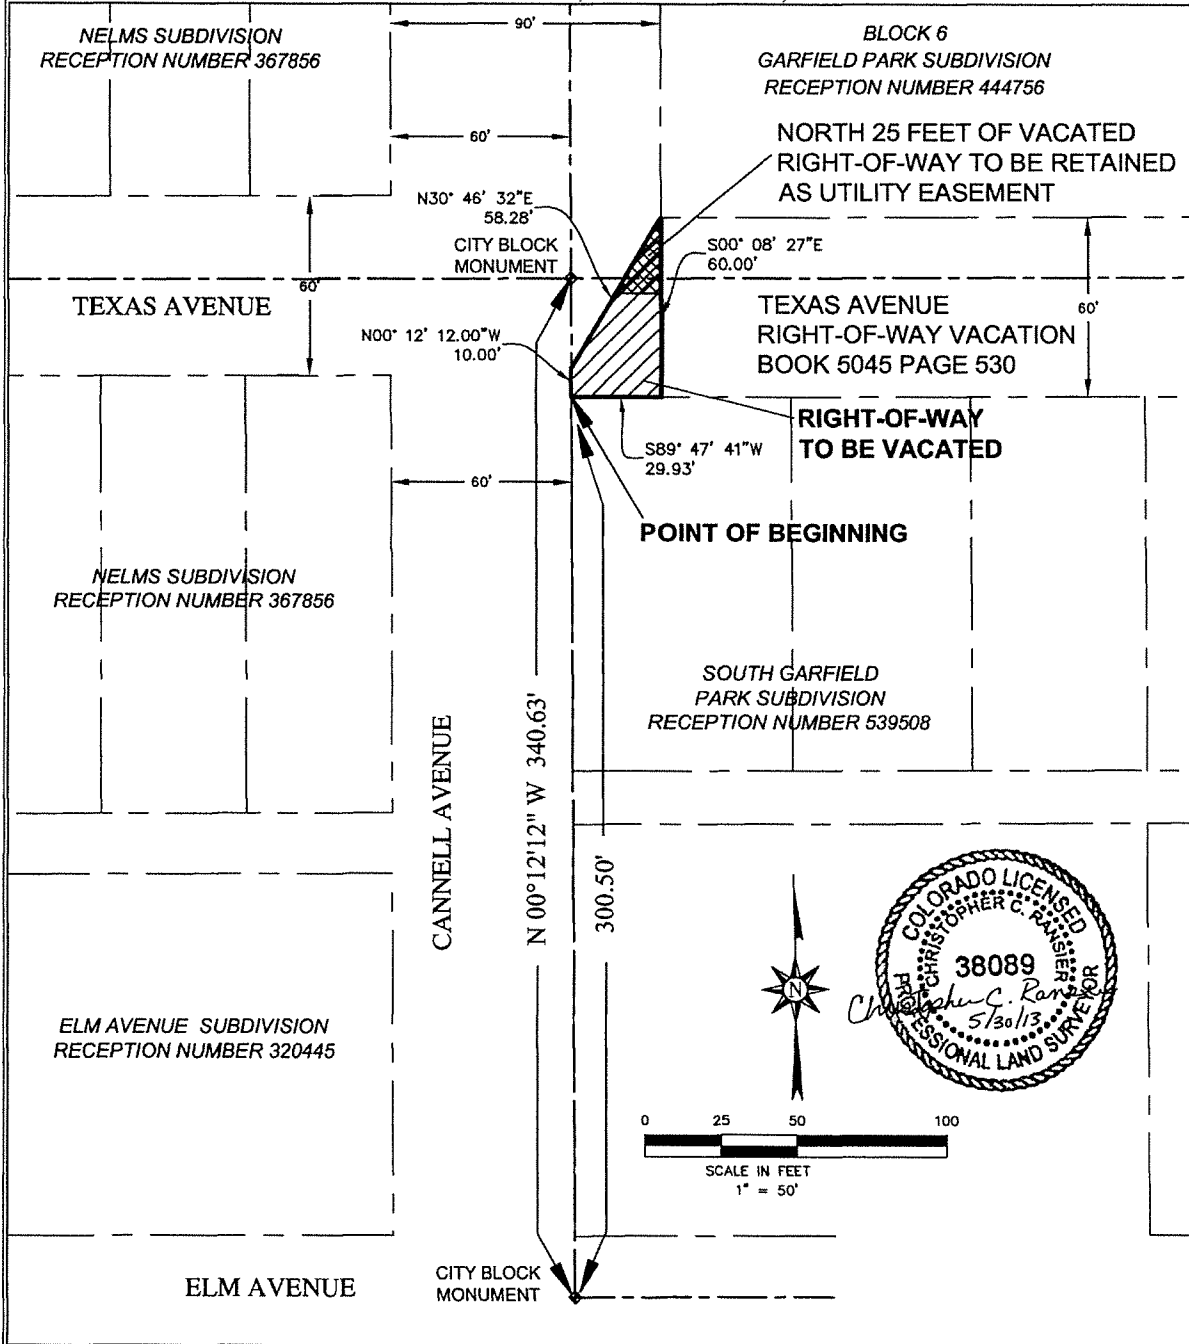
NELMS SUBDIVISION
RECEPTION NUMBER 367856

90'

BLOCK 6
GARFIELD PARK SUBDIVISION
RECEPTION NUMBER 444756

60'

NORTH 25 FEET OF VACATED RIGHT-OF-WAY TO BE RETAINED AS UTILITY EASEMENT

N30° 46' 32"E
58.28'

CITY BLOCK MONUMENT

S00° 08' 27"E
60.00'

60'

TEXAS AVENUE

TEXAS AVENUE
RIGHT-OF-WAY VACATION
BOOK 5045 PAGE 530

60'

N00° 12' 12.00"W
10.00'

RIGHT-OF-WAY TO BE VACATED

S89° 47' 41"W
29.93'

60'

POINT OF BEGINNING

NELMS SUBDIVISION
RECEPTION NUMBER 367856

SOUTH GARFIELD
PARK SUBDIVISION
RECEPTION NUMBER 539508

CANNELL AVENUE

N 00°12'12" W 340.63'

300.50'

N

COLORADO LICENSED
CHRISTOPHER C. RANSIER
38089
PROFESSIONAL LAND SURVEYOR
Christopher C. Ransier
5/30/13

ELM AVENUE SUBDIVISION
RECEPTION NUMBER 320445

0 25 50 100
SCALE IN FEET
1" = 50'

ELM AVENUE

CITY BLOCK MONUMENT